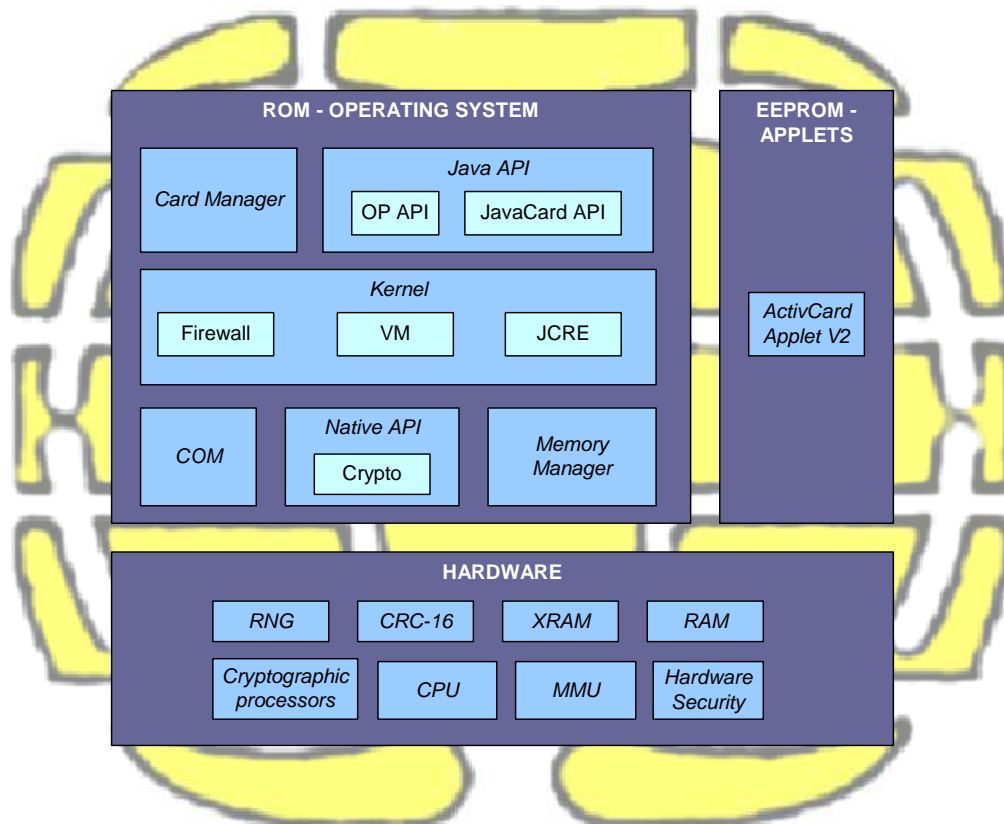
ROM - OPERATING SYSTEM

Card Manager

Java API

OP API

JavaCard API

Kernel

Firewall

VM

JCRE

COM

Native API

Crypto

Memory Manager

EEPROM - APPLETS

ActivCard Applet V2

HARDWARE

RNG

CRC-16

XRAM

RAM

Cryptographic processors

CPU

MMU

Hardware Security